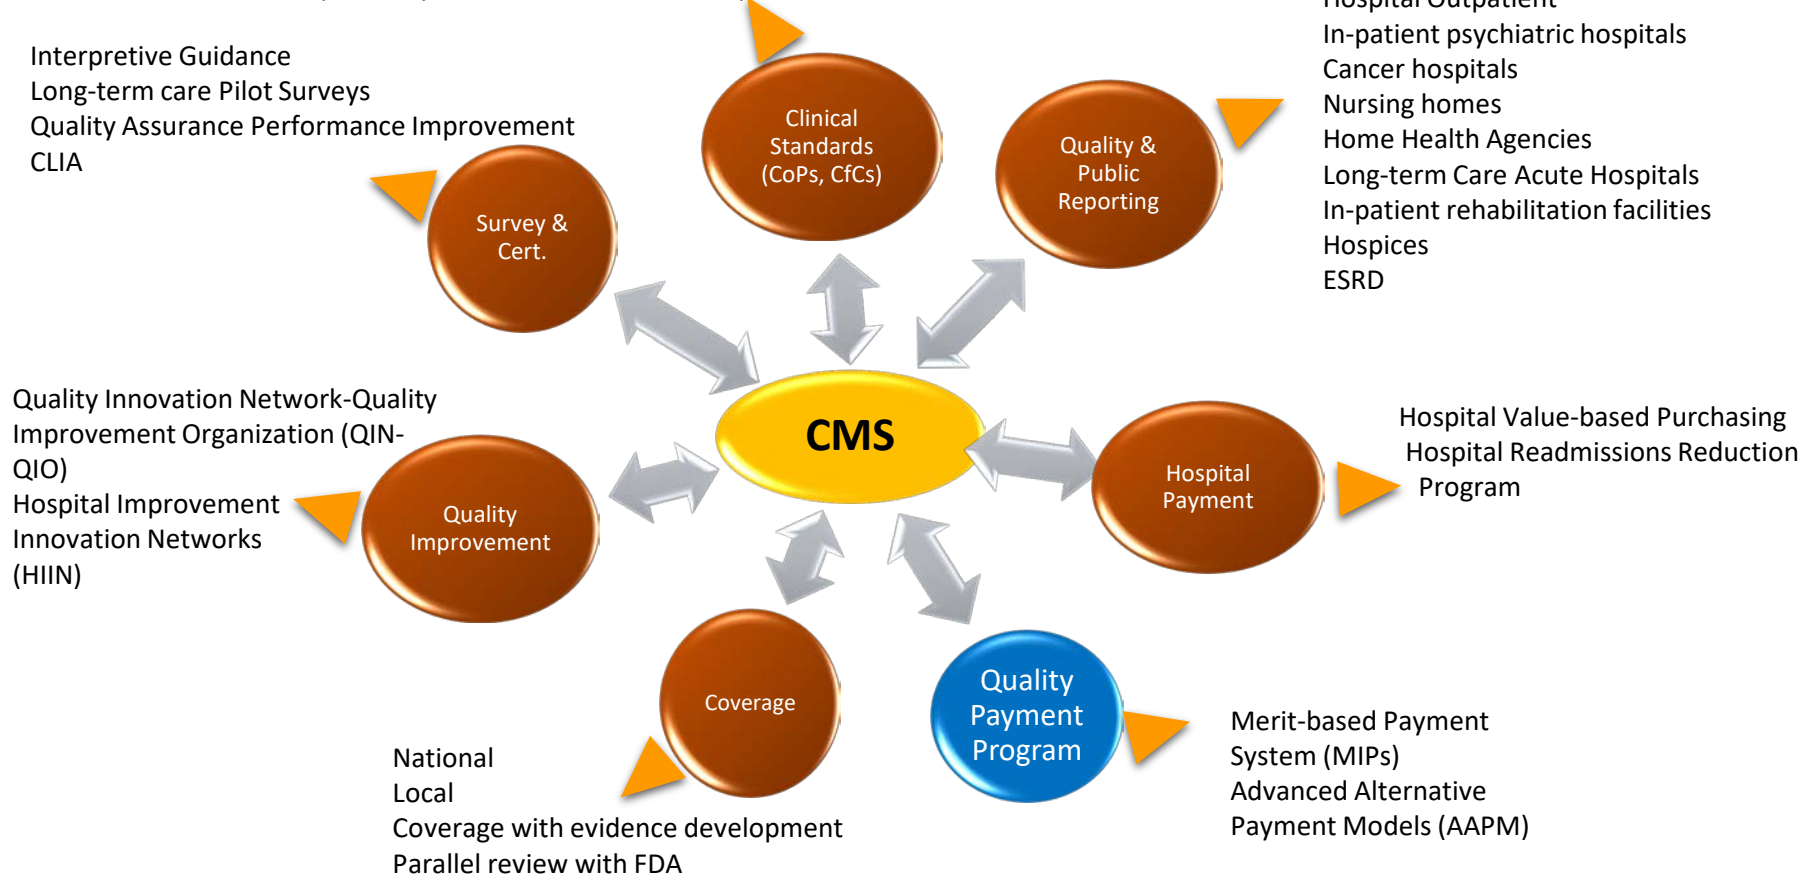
Interpretive Guidance
Long-term care Pilot Surveys
Quality Assurance Performance Improvement
CLIA

Survey & Cert.

Clinical Standards (CoPs, CfCs)

Quality & Public Reporting

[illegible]
In-patient psychiatric hospitals
Cancer hospitals
Nursing homes
Home Health Agencies
Long-term Care Acute Hospitals
In-patient rehabilitation facilities
Hospices
ESRD

Quality Innovation Network-Quality Improvement Organization (QIN-QIO)
Hospital Improvement Innovation Networks (HIIN)

Quality Improvement

CMS

Hospital Payment

Hospital Value-based Purchasing
Hospital Readmissions Reduction Program

Coverage

Quality Payment Program

National
Local
Coverage with evidence development
Parallel review with FDA

Merit-based Payment System (MIPs)
Advanced Alternative Payment Models (AAPM)